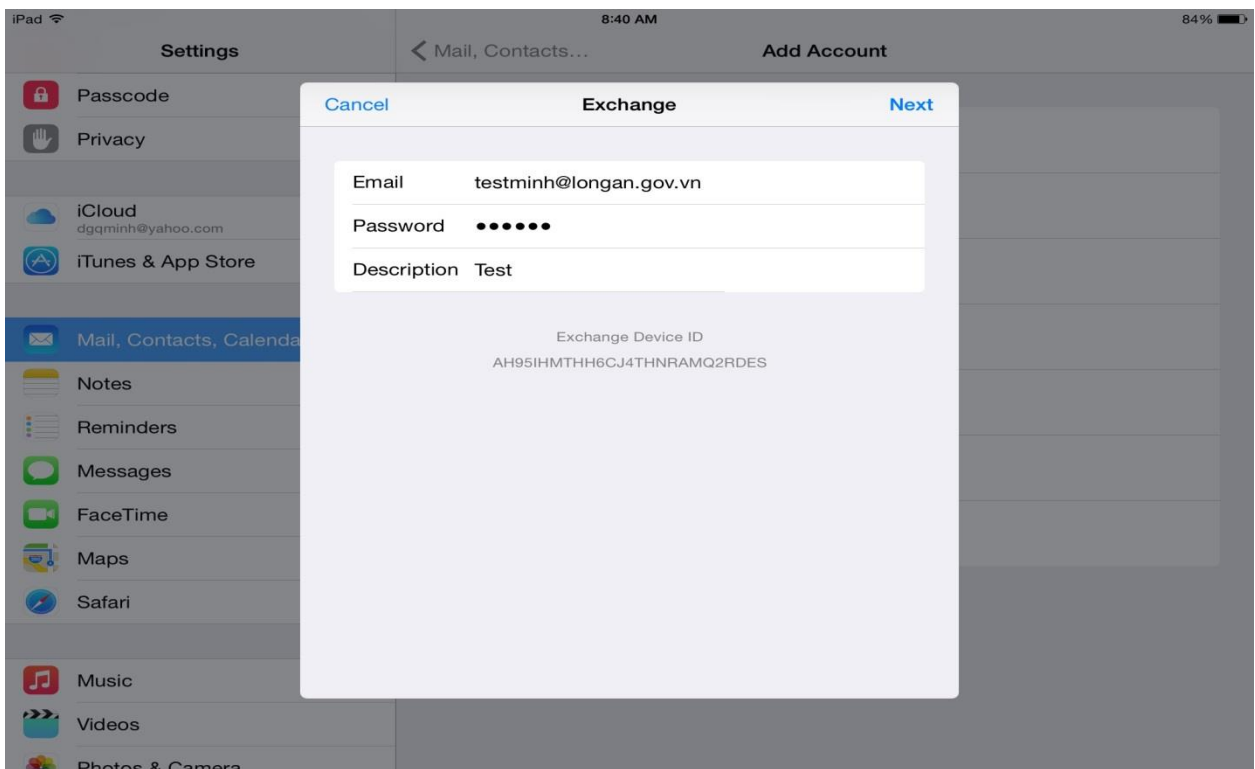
iPad
8:40 AM
84%

Settings

Passcode
Privacy

iCloud
dgqminh@yahoo.com
iTunes & App Store

Mail, Contacts, Calenda
Notes
Reminders
Messages
FaceTime
Maps
Safari

Music
Videos
Photos & Camera

Mail, Contacts...
Add Account

Cancel
Exchange
Next

| | |
|---|---|
| Email | testminh@longan.gov.vn |
| Password | •••••• |
| Description | Test |

Exchange Device ID
AH95IHMTHH6CJ4THNRAMQ2RDES